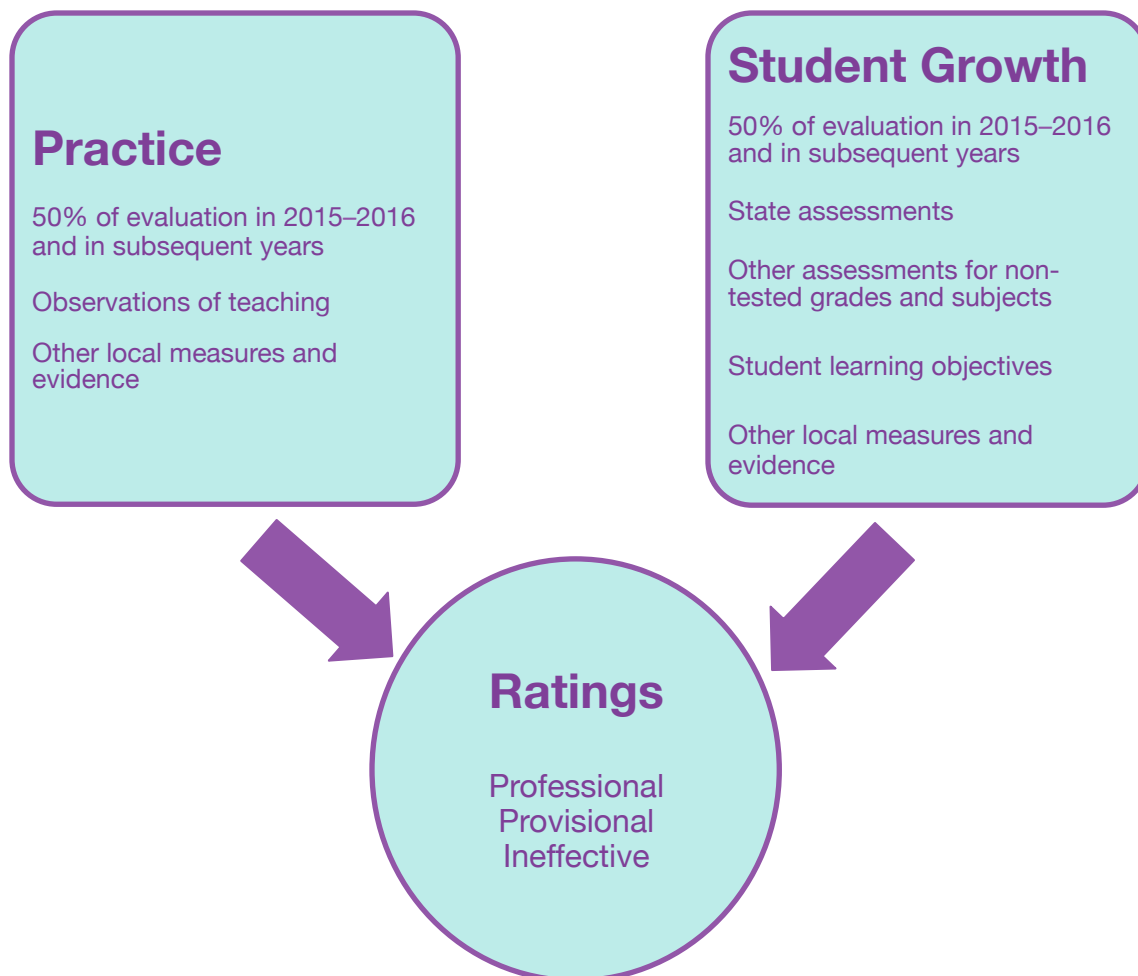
Practice

50% of evaluation in 2015–2016 and in subsequent years

Observations of teaching

Other local measures and evidence

Student Growth

50% of evaluation in 2015–2016 and in subsequent years

State assessments

Other assessments for non-tested grades and subjects

Student learning objectives

Other local measures and evidence

Ratings

Professional
Provisional
Ineffective